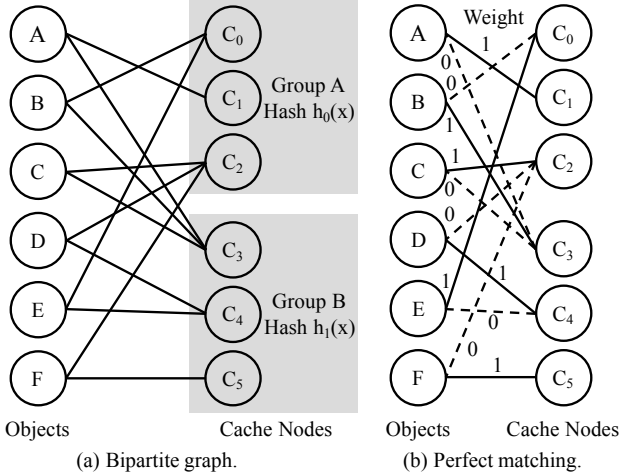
A
B
C
D
E
F
$C_0$
$C_1$
$C_2$
$C_3$
$C_4$
$C_5$
Group A
Hash $h_0(x)$
Group B
Hash $h_1(x)$
Objects
Cache Nodes
(a) Bipartite graph.

Weight
A
B
C
D
E
F
$C_0$
$C_1$
$C_2$
$C_3$
$C_4$
$C_5$
1
0
0
1
1
0
0
1
1
0
0
1
Objects
Cache Nodes
(b) Perfect matching.